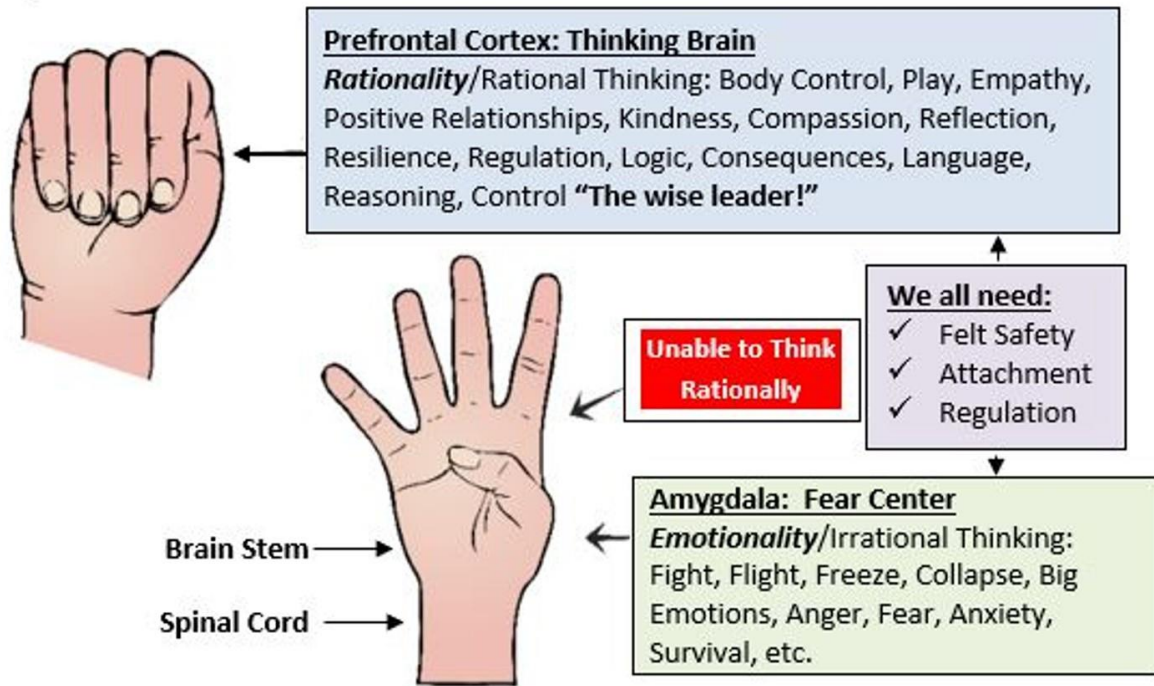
**Prefrontal Cortex: Thinking Brain**
***Rationality***/Rational Thinking: Body Control, Play, Empathy, Positive Relationships, Kindness, Compassion, Reflection, Resilience, Regulation, Logic, Consequences, Language, Reasoning, Control **"The wise leader!"**

**We all need:**
✓ Felt Safety
✓ Attachment
✓ Regulation

**Unable to Think Rationally**

**Amygdala: Fear Center**
***Emotionality***/Irrational Thinking: Fight, Flight, Freeze, Collapse, Big Emotions, Anger, Fear, Anxiety, Survival, etc.

**Brain Stem**

**Spinal Cord**